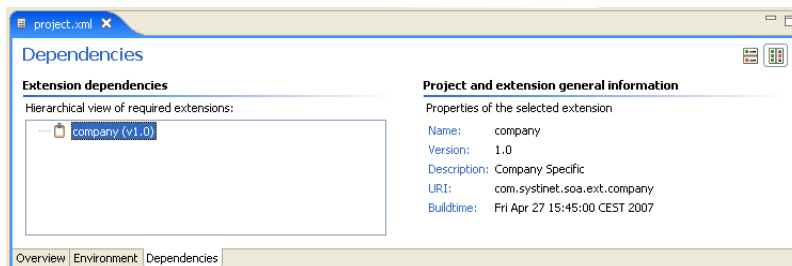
project.xml ✕

Dependencies

Extension dependencies

Hierarchical view of required extensions:

company (v1.0)

Project and extension general information

Properties of the selected extension

Name: company
Version: 1.0
Description: Company Specific
URI: com.systinet.soa.ext.company
Buildtime: Fri Apr 27 15:45:00 CEST 2007

Overview | Environment | Dependencies